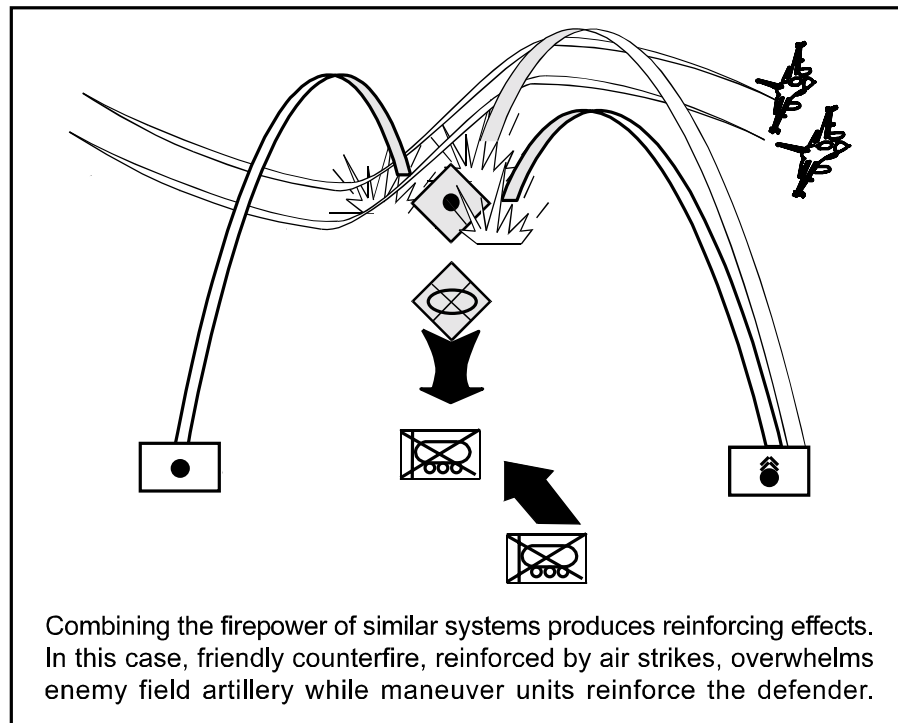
Combining the firepower of similar systems produces reinforcing effects. In this case, friendly counterfire, reinforced by air strikes, overwhelms enemy field artillery while maneuver units reinforce the defender.